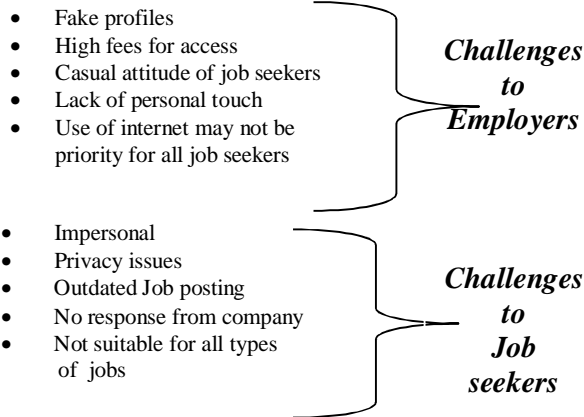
- Fake profiles
- High fees for access
- Casual attitude of job seekers
- Lack of personal touch
- Use of internet may not be priority for all job seekers

*Challenges to Employers*

- Impersonal
- Privacy issues
- Outdated Job posting
- No response from company
- Not suitable for all types of jobs

*Challenges to Job seekers*